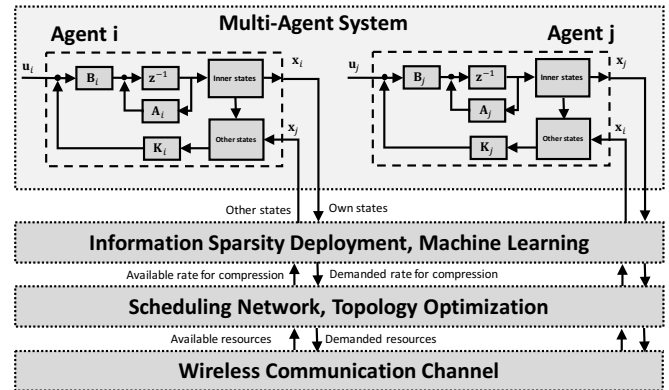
Multi-Agent System

Agent i

$\mathbf{u}_i$

$\mathbf{B}_i$

$\mathbf{z}^{-1}$

Inner states

$\mathbf{x}_i$

$\mathbf{A}_i$

$\mathbf{K}_i$

Other states

$\mathbf{x}_j$

Agent j

$\mathbf{u}_j$

$\mathbf{B}_j$

$\mathbf{z}^{-1}$

Inner states

$\mathbf{x}_j$

$\mathbf{A}_j$

$\mathbf{K}_j$

Other states

$\mathbf{x}_i$

Other states

Own states

Information Sparsity Deployment, Machine Learning

Available rate for compression

Demanded rate for compression

Scheduling Network, Topology Optimization

Available resources

Demanded resources

Wireless Communication Channel